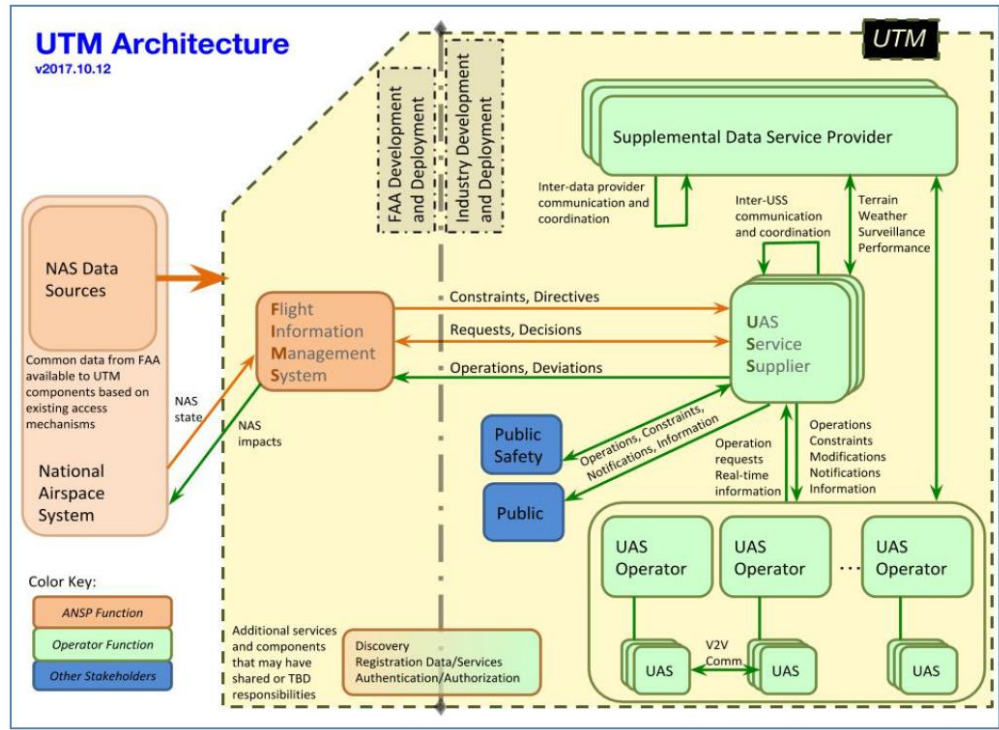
UTM Architecture
v2017.10.12

UTM

FAA Development and Deployment

Industry Development and Deployment

Supplemental Data Service Provider

Inter-data provider communication and coordination

Inter-USS communication and coordination

Terrain
Weather
Surveillance
Performance

NAS Data Sources

Common data from FAA available to UTM components based on existing access mechanisms

National Airspace System

NAS state

NAS impacts

Flight Information Management System

Constraints, Directives

Requests, Decisions

Operations, Deviations

UAS Service Supplier

Public Safety

Public

Operations, Constraints, Notifications, Information

Operation requests
Real-time information

Operations
Constraints
Modifications
Notifications
Information

UAS Operator

UAS Operator

UAS Operator

...

UAS

V2V Comm

UAS

UAS

Color Key:

ANSP Function

Operator Function

Other Stakeholders

Additional services and components that may have shared or TBD responsibilities

Discovery
Registration Data/Services
Authentication/Authorization